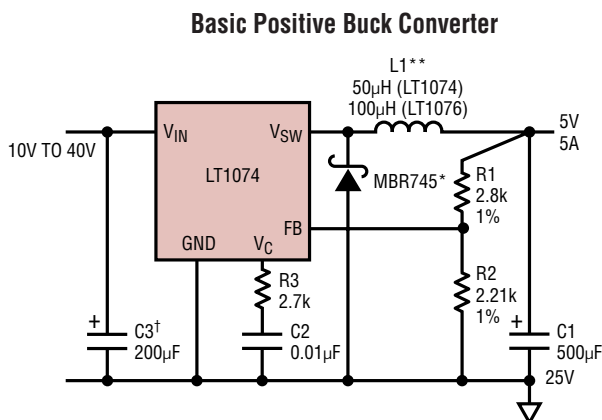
Basic Positive Buck Converter

L1**
50μH (LT1074)
100μH (LT1076)

10V TO 40V

$V_{IN}$

$V_{SW}$

LT1074

FB

GND

$V_C$

MBR745*

5V
5A

R1
2.8k
1%

R2
2.21k
1%

R3
2.7k

+
C3†
200μF

C2
0.01μF

+
C1
500μF
25V